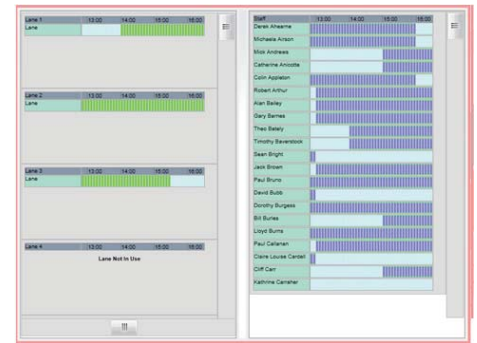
| Lane 1 | 13:00 | 14:00 | 15:00 | 16:00 |
|---|---|---|---|---|
| Lane | | | | |

| Lane 2 | 13:00 | 14:00 | 15:00 | 16:00 |
|---|---|---|---|---|
| Lane | | | | |

| Lane 3 | 13:00 | 14:00 | 15:00 | 16:00 |
|---|---|---|---|---|
| Lane | | | | |

| Lane 4 | 13:00 | 14:00 | 15:00 | 16:00 |
|---|---|---|---|---|

Lane Not In Use

| Staff | 13:00 | 14:00 | 15:00 | 16:00 |
|---|---|---|---|---|
| Derek Ahearne | | | | |
| Michaela Anson | | | | |
| Mick Andress | | | | |
| Catherine Anicotte | | | | |
| Colin Appleton | | | | |
| Robert Arthur | | | | |
| Alan Bailey | | | | |
| Gary Barnes | | | | |
| Theo Batery | | | | |
| Timothy Baverstock | | | | |
| Sean Bright | | | | |
| Jack Brown | | | | |
| Paul Bruno | | | | |
| David Bubb | | | | |
| Dorothy Burgess | | | | |
| Bill Burnes | | | | |
| Lloyd Burns | | | | |
| Paul Callanan | | | | |
| Claire Louise Cardell | | | | |
| Cliff Carr | | | | |
| Kathrine Carraher | | | | |